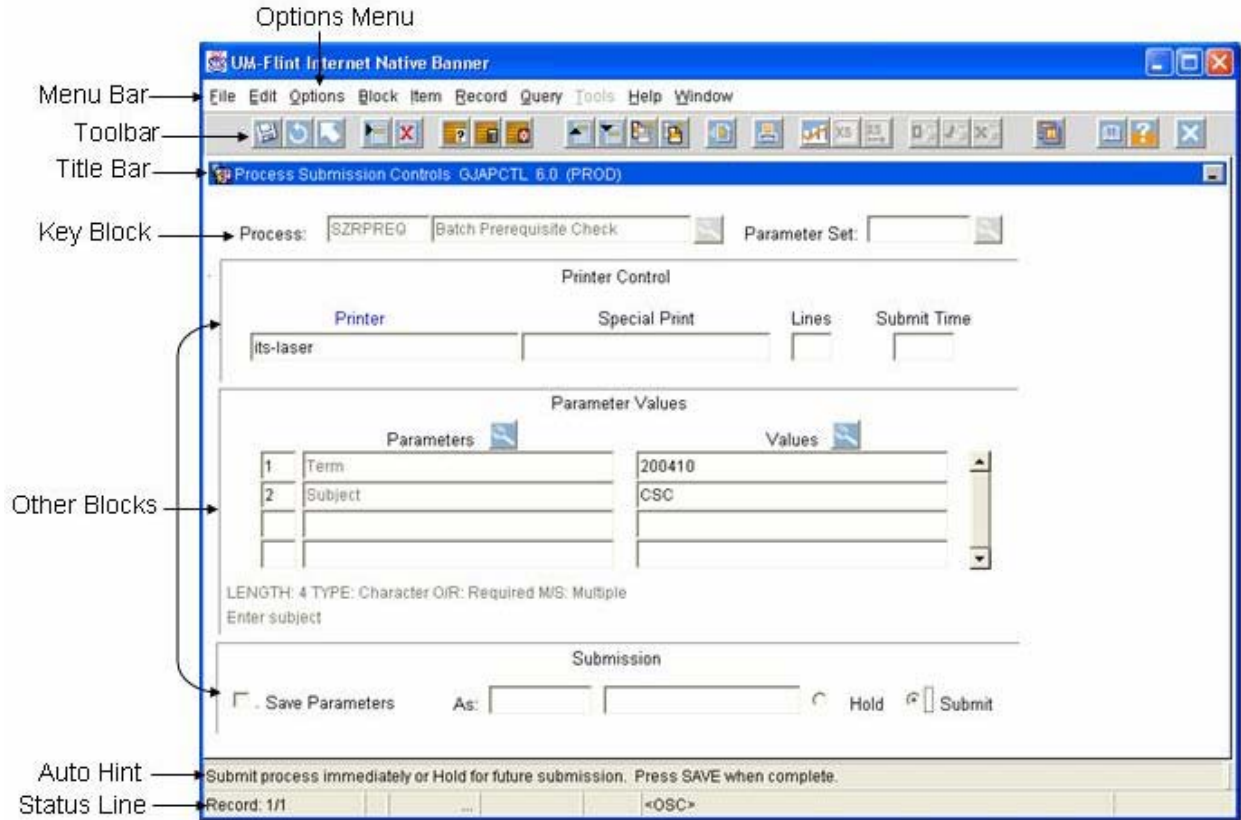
Options Menu

UM-Flint Internet Native Banner

Menu Bar

File Edit Options Block Item Record Query Tools Help Window

Toolbar

Title Bar

Process Submission Controls GJAPCTL 6.0 (PROD)

Key Block

Process: SZRPREQ Batch Prerequisite Check Parameter Set:

Printer Control

Printer Special Print Lines Submit Time

its-laser

Parameter Values

Parameters Values

| | | |
|---|---|---|
| 1 | Term | 200410 |
| 2 | Subject | CSC |
| | | |
| | | |

Other Blocks

LENGTH: 4 TYPE: Character O/R: Required M/S: Multiple

Enter subject

Submission

Save Parameters As: Hold Submit

Auto Hint

Submit process immediately or Hold for future submission. Press SAVE when complete.

Status Line

Record: 1/1 ... <OSC>